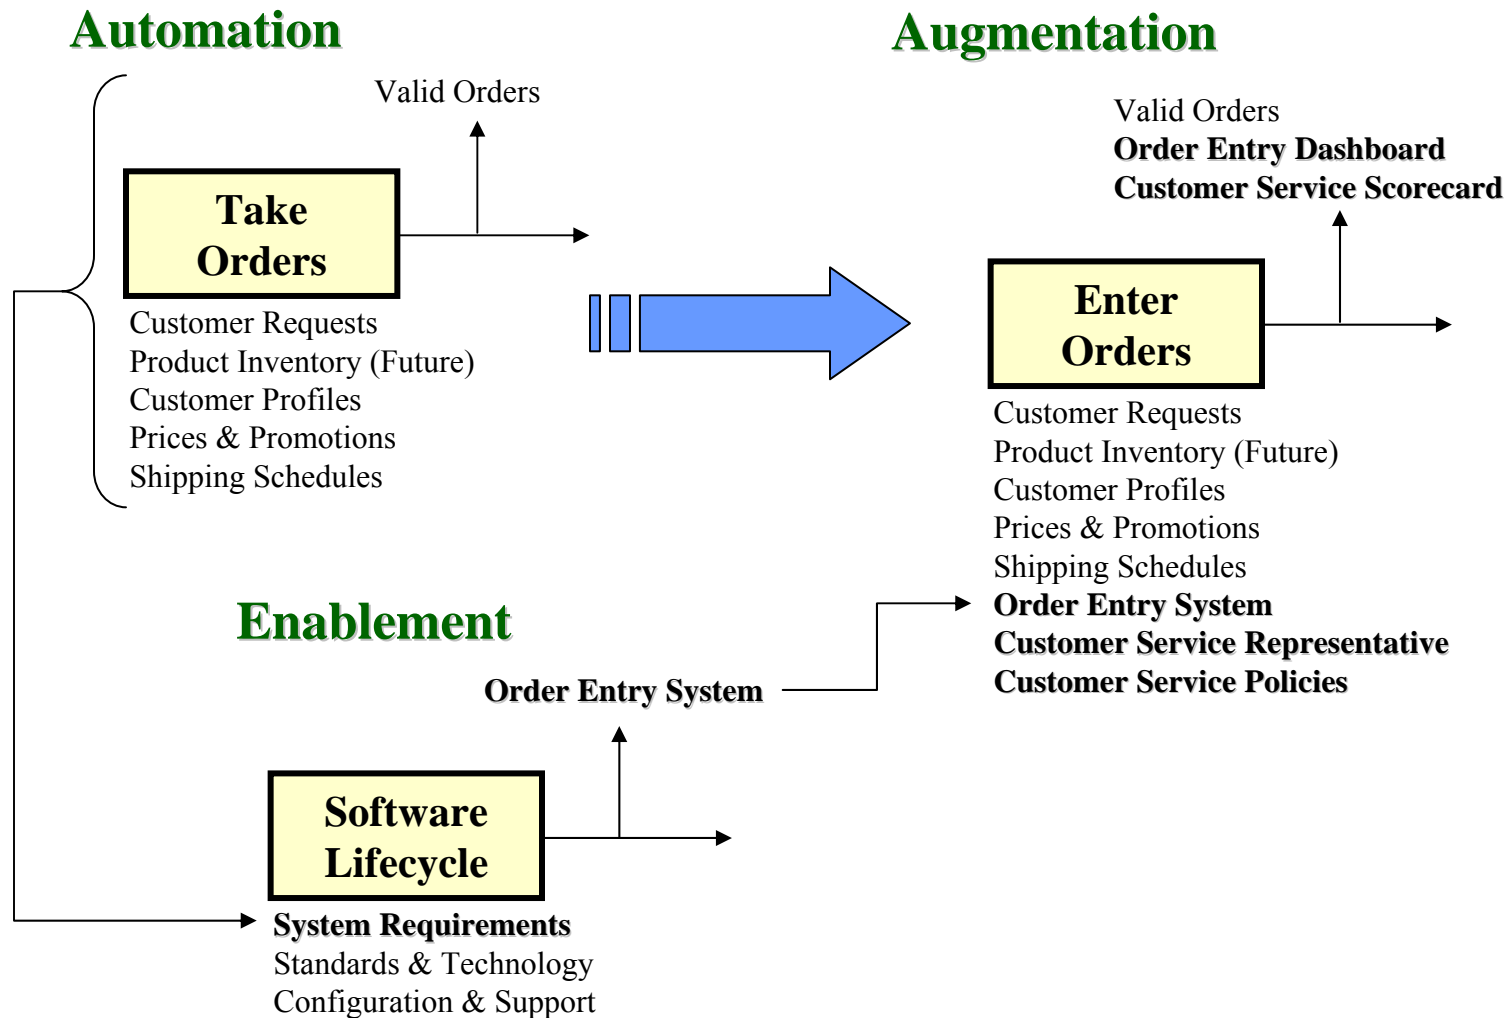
Automation

Augmentation

Valid Orders

Take Orders

Customer Requests
Product Inventory (Future)
Customer Profiles
Prices & Promotions
Shipping Schedules

Valid Orders
Order Entry Dashboard
Customer Service Scorecard

Enter Orders

Customer Requests
Product Inventory (Future)
Customer Profiles
Prices & Promotions
Shipping Schedules
Order Entry System
Customer Service Representative
Customer Service Policies

Enablement

Order Entry System

Software Lifecycle

System Requirements
Standards & Technology
Configuration & Support